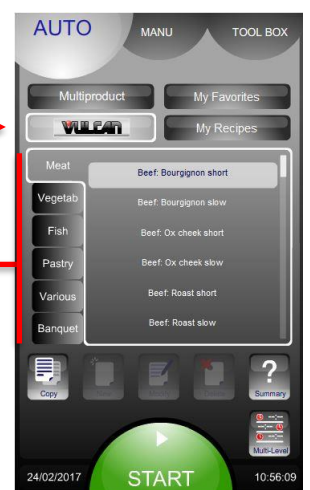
AUTO
MANU
TOOL BOX

Multiproduct
My Favorites
VULCAN
My Recipes

Meat
Vegetab
Fish
Pastry
Various
Banquet

Beef: Bourgignon short
Beef: Bourgignon slow
Beef: Ox cheek short
Beef: Ox cheek slow
Beef: Roast short
Beef: Roast slow

Copy
Summary
Multi-Level

24/02/2017
START
10:56:09